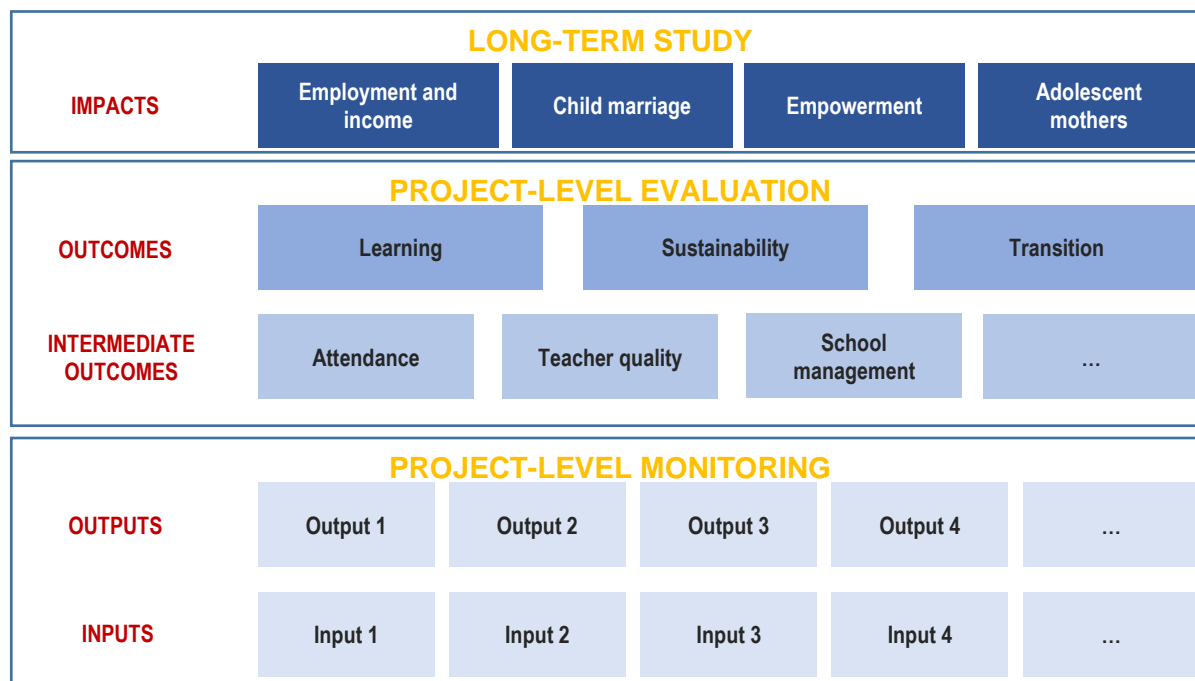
LONG-TERM STUDY

IMPACTS

Employment and income

Child marriage

Empowerment

Adolescent mothers

PROJECT-LEVEL EVALUATION

OUTCOMES

Learning

Sustainability

Transition

INTERMEDIATE OUTCOMES

Attendance

Teacher quality

School management

…

PROJECT-LEVEL MONITORING

OUTPUTS

Output 1

Output 2

Output 3

Output 4

…

INPUTS

Input 1

Input 2

Input 3

Input 4

…